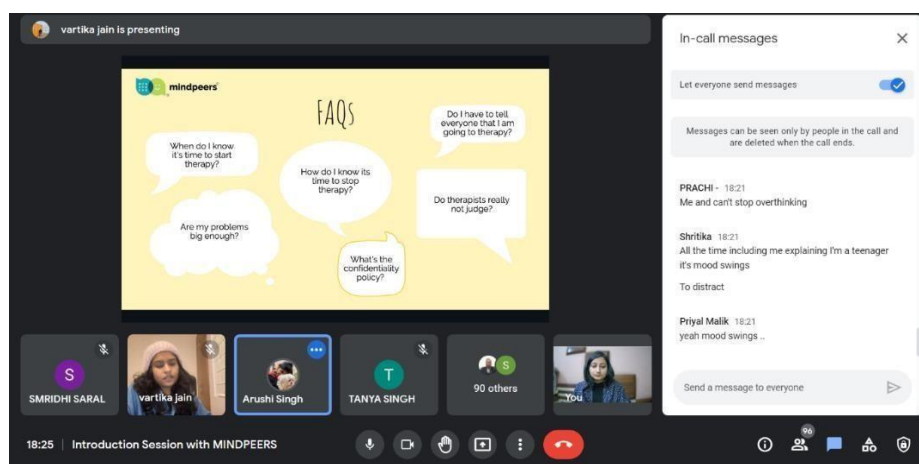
vartika jain is presenting

mindpeers

FAQS

When do I know it's time to start therapy?

How do I know its time to stop therapy?

Do I have to tell everyone that I am going to therapy?

Do therapists really not judge?

Are my problems big enough?

What's the confidentiality policy?

In-call messages

Let everyone send messages

Messages can be seen only by people in the call and are deleted when the call ends.

PRACHI - 18:21
Me and can't stop overthinking

Shritika 18:21
All the time including me explaining I'm a teenager it's mood swings

To distract

Priyal Malik 18:21
yeah mood swings ..

Send a message to everyone

S
SMRIDHI SARAL

vartika jain

Arushi Singh

T
TANYA SINGH

S
90 others

You

18:25 | Introduction Session with MINDPEERS

96